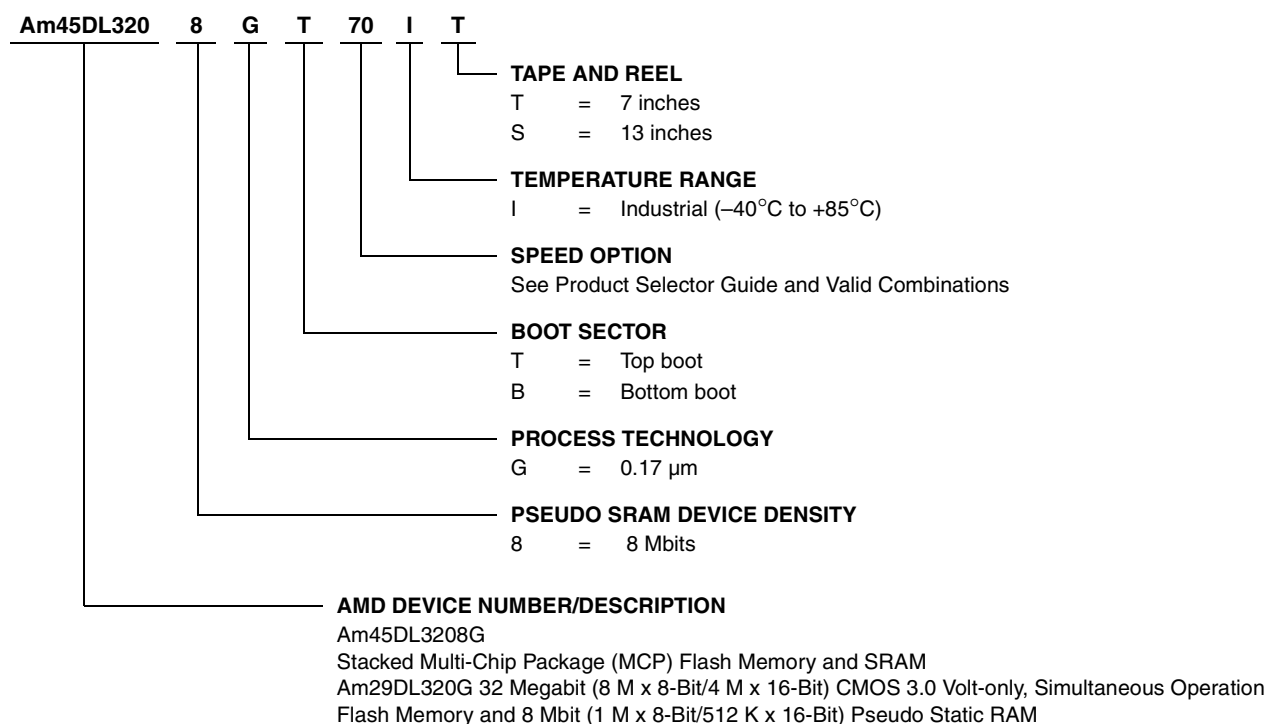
Am45DL320 8 G T 70 I T

TAPE AND REEL
T = 7 inches
S = 13 inches

TEMPERATURE RANGE
I = Industrial (–40°C to +85°C)

SPEED OPTION
See Product Selector Guide and Valid Combinations

BOOT SECTOR
T = Top boot
B = Bottom boot

PROCESS TECHNOLOGY
G = 0.17 µm

PSEUDO SRAM DEVICE DENSITY
8 = 8 Mbits

AMD DEVICE NUMBER/DESCRIPTION
Am45DL3208G
Stacked Multi-Chip Package (MCP) Flash Memory and SRAM
Am29DL320G 32 Megabit (8 M x 8-Bit/4 M x 16-Bit) CMOS 3.0 Volt-only, Simultaneous Operation Flash Memory and 8 Mbit (1 M x 8-Bit/512 K x 16-Bit) Pseudo Static RAM